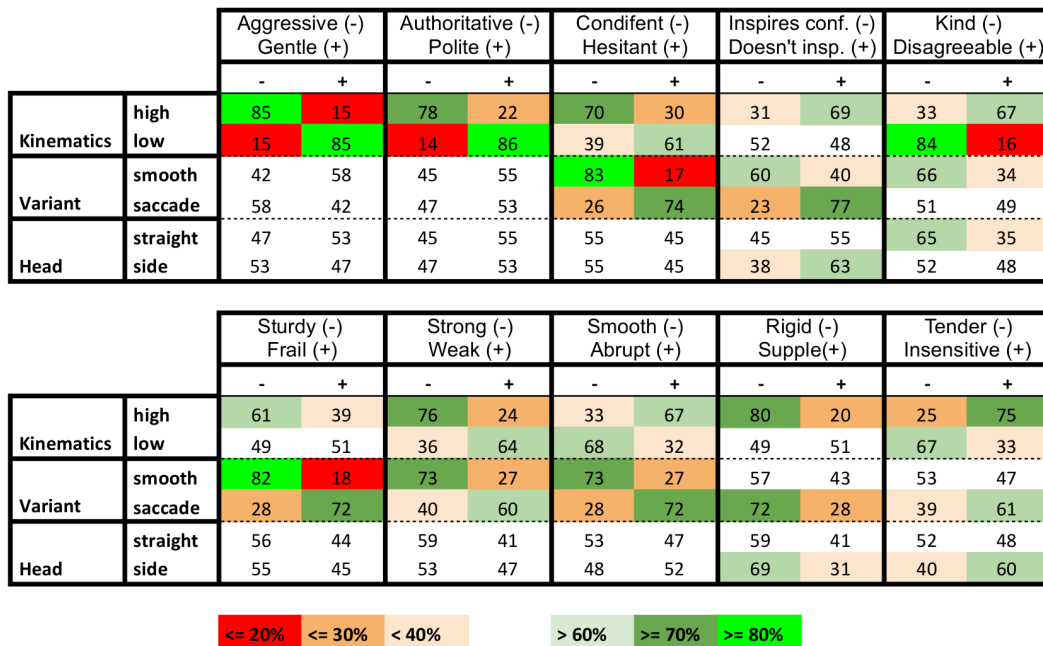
| | | Aggressive (-) Gentle (+) | | Authoritative (-) Polite (+) | | Condifent (-) Hesitant (+) | | Inspires conf. (-) Doesn't insp. (+) | | Kind (-) Disagreeable (+) | |
|---|---|---|---|---|---|---|---|---|---|---|---|
| | | - | + | - | + | - | + | - | + | - | + |
| Kinematics | high | 85 | 15 | 78 | 22 | 70 | 30 | 31 | 69 | 33 | 67 |
| | low | 15 | 85 | 14 | 86 | 39 | 61 | 52 | 48 | 84 | 16 |
| Variant | smooth | 42 | 58 | 45 | 55 | 83 | 17 | 60 | 40 | 66 | 34 |
| | saccade | 58 | 42 | 47 | 53 | 26 | 74 | 23 | 77 | 51 | 49 |
| Head | straight | 47 | 53 | 45 | 55 | 55 | 45 | 45 | 55 | 65 | 35 |
| | side | 53 | 47 | 47 | 53 | 55 | 45 | 38 | 63 | 52 | 48 |

| | | Sturdy (-) Frail (+) | | Strong (-) Weak (+) | | Smooth (-) Abrupt (+) | | Rigid (-) Supple(+) | | Tender (-) Insensitive (+) | |
|---|---|---|---|---|---|---|---|---|---|---|---|
| | | - | + | - | + | - | + | - | + | - | + |
| Kinematics | high | 61 | 39 | 76 | 24 | 33 | 67 | 80 | 20 | 25 | 75 |
| | low | 49 | 51 | 36 | 64 | 68 | 32 | 49 | 51 | 67 | 33 |
| Variant | smooth | 82 | 18 | 73 | 27 | 73 | 27 | 57 | 43 | 53 | 47 |
| | saccade | 28 | 72 | 40 | 60 | 28 | 72 | 72 | 28 | 39 | 61 |
| Head | straight | 56 | 44 | 59 | 41 | 53 | 47 | 59 | 41 | 52 | 48 |
| | side | 55 | 45 | 53 | 47 | 48 | 52 | 69 | 31 | 40 | 60 |

<= 20% <= 30% < 40% > 60% >= 70% >= 80%